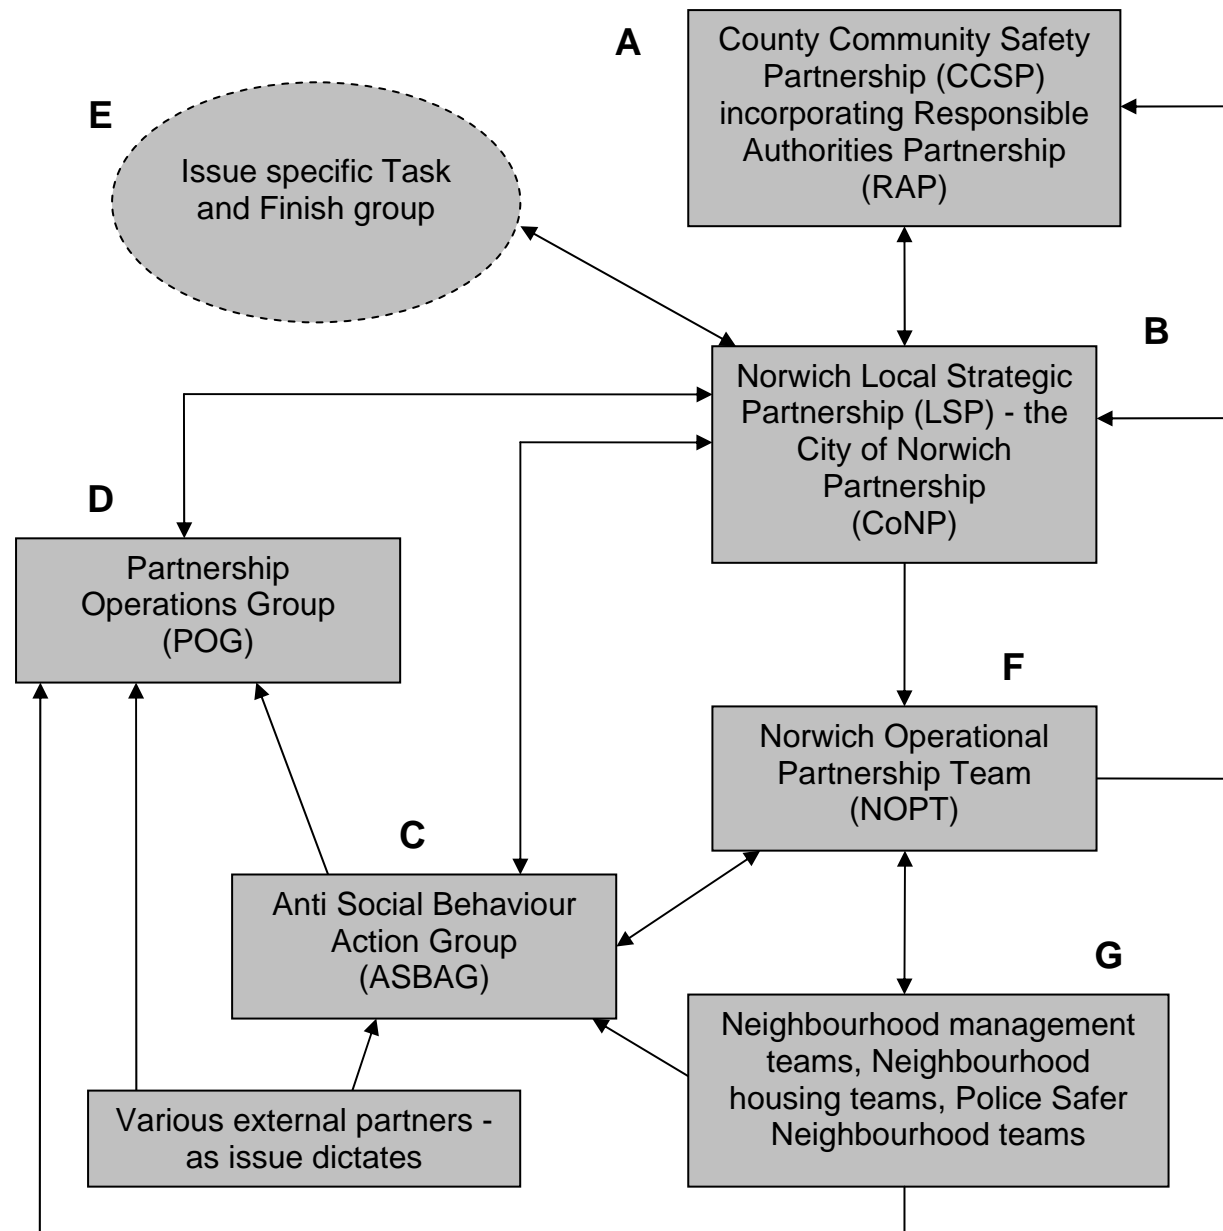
A

County Community Safety Partnership (CCSP) incorporating Responsible Authorities Partnership (RAP)

E

Issue specific Task and Finish group

B

Norwich Local Strategic Partnership (LSP) - the City of Norwich Partnership (CoNP)

D

Partnership Operations Group (POG)

F

Norwich Operational Partnership Team (NOPT)

C

Anti Social Behaviour Action Group (ASBAG)

G

Neighbourhood management teams, Neighbourhood housing teams, Police Safer Neighbourhood teams

Various external partners - as issue dictates